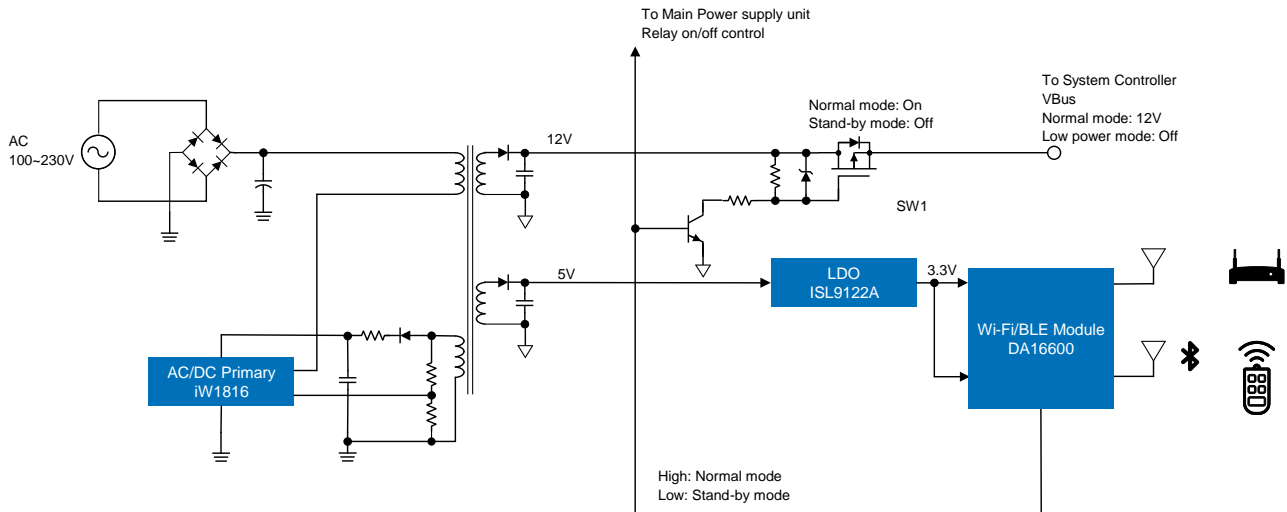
To Main Power supply unit
Relay on/off control

To System Controller
VBus
Normal mode: 12V
Low power mode: Off

Normal mode: On
Stand-by mode: Off

AC
100~230V

12V

SW1

5V

LDO
ISL9122A

3.3V

Wi-Fi/BLE Module
DA16600

AC/DC Primary
iW1816

High: Normal mode
Low: Stand-by mode